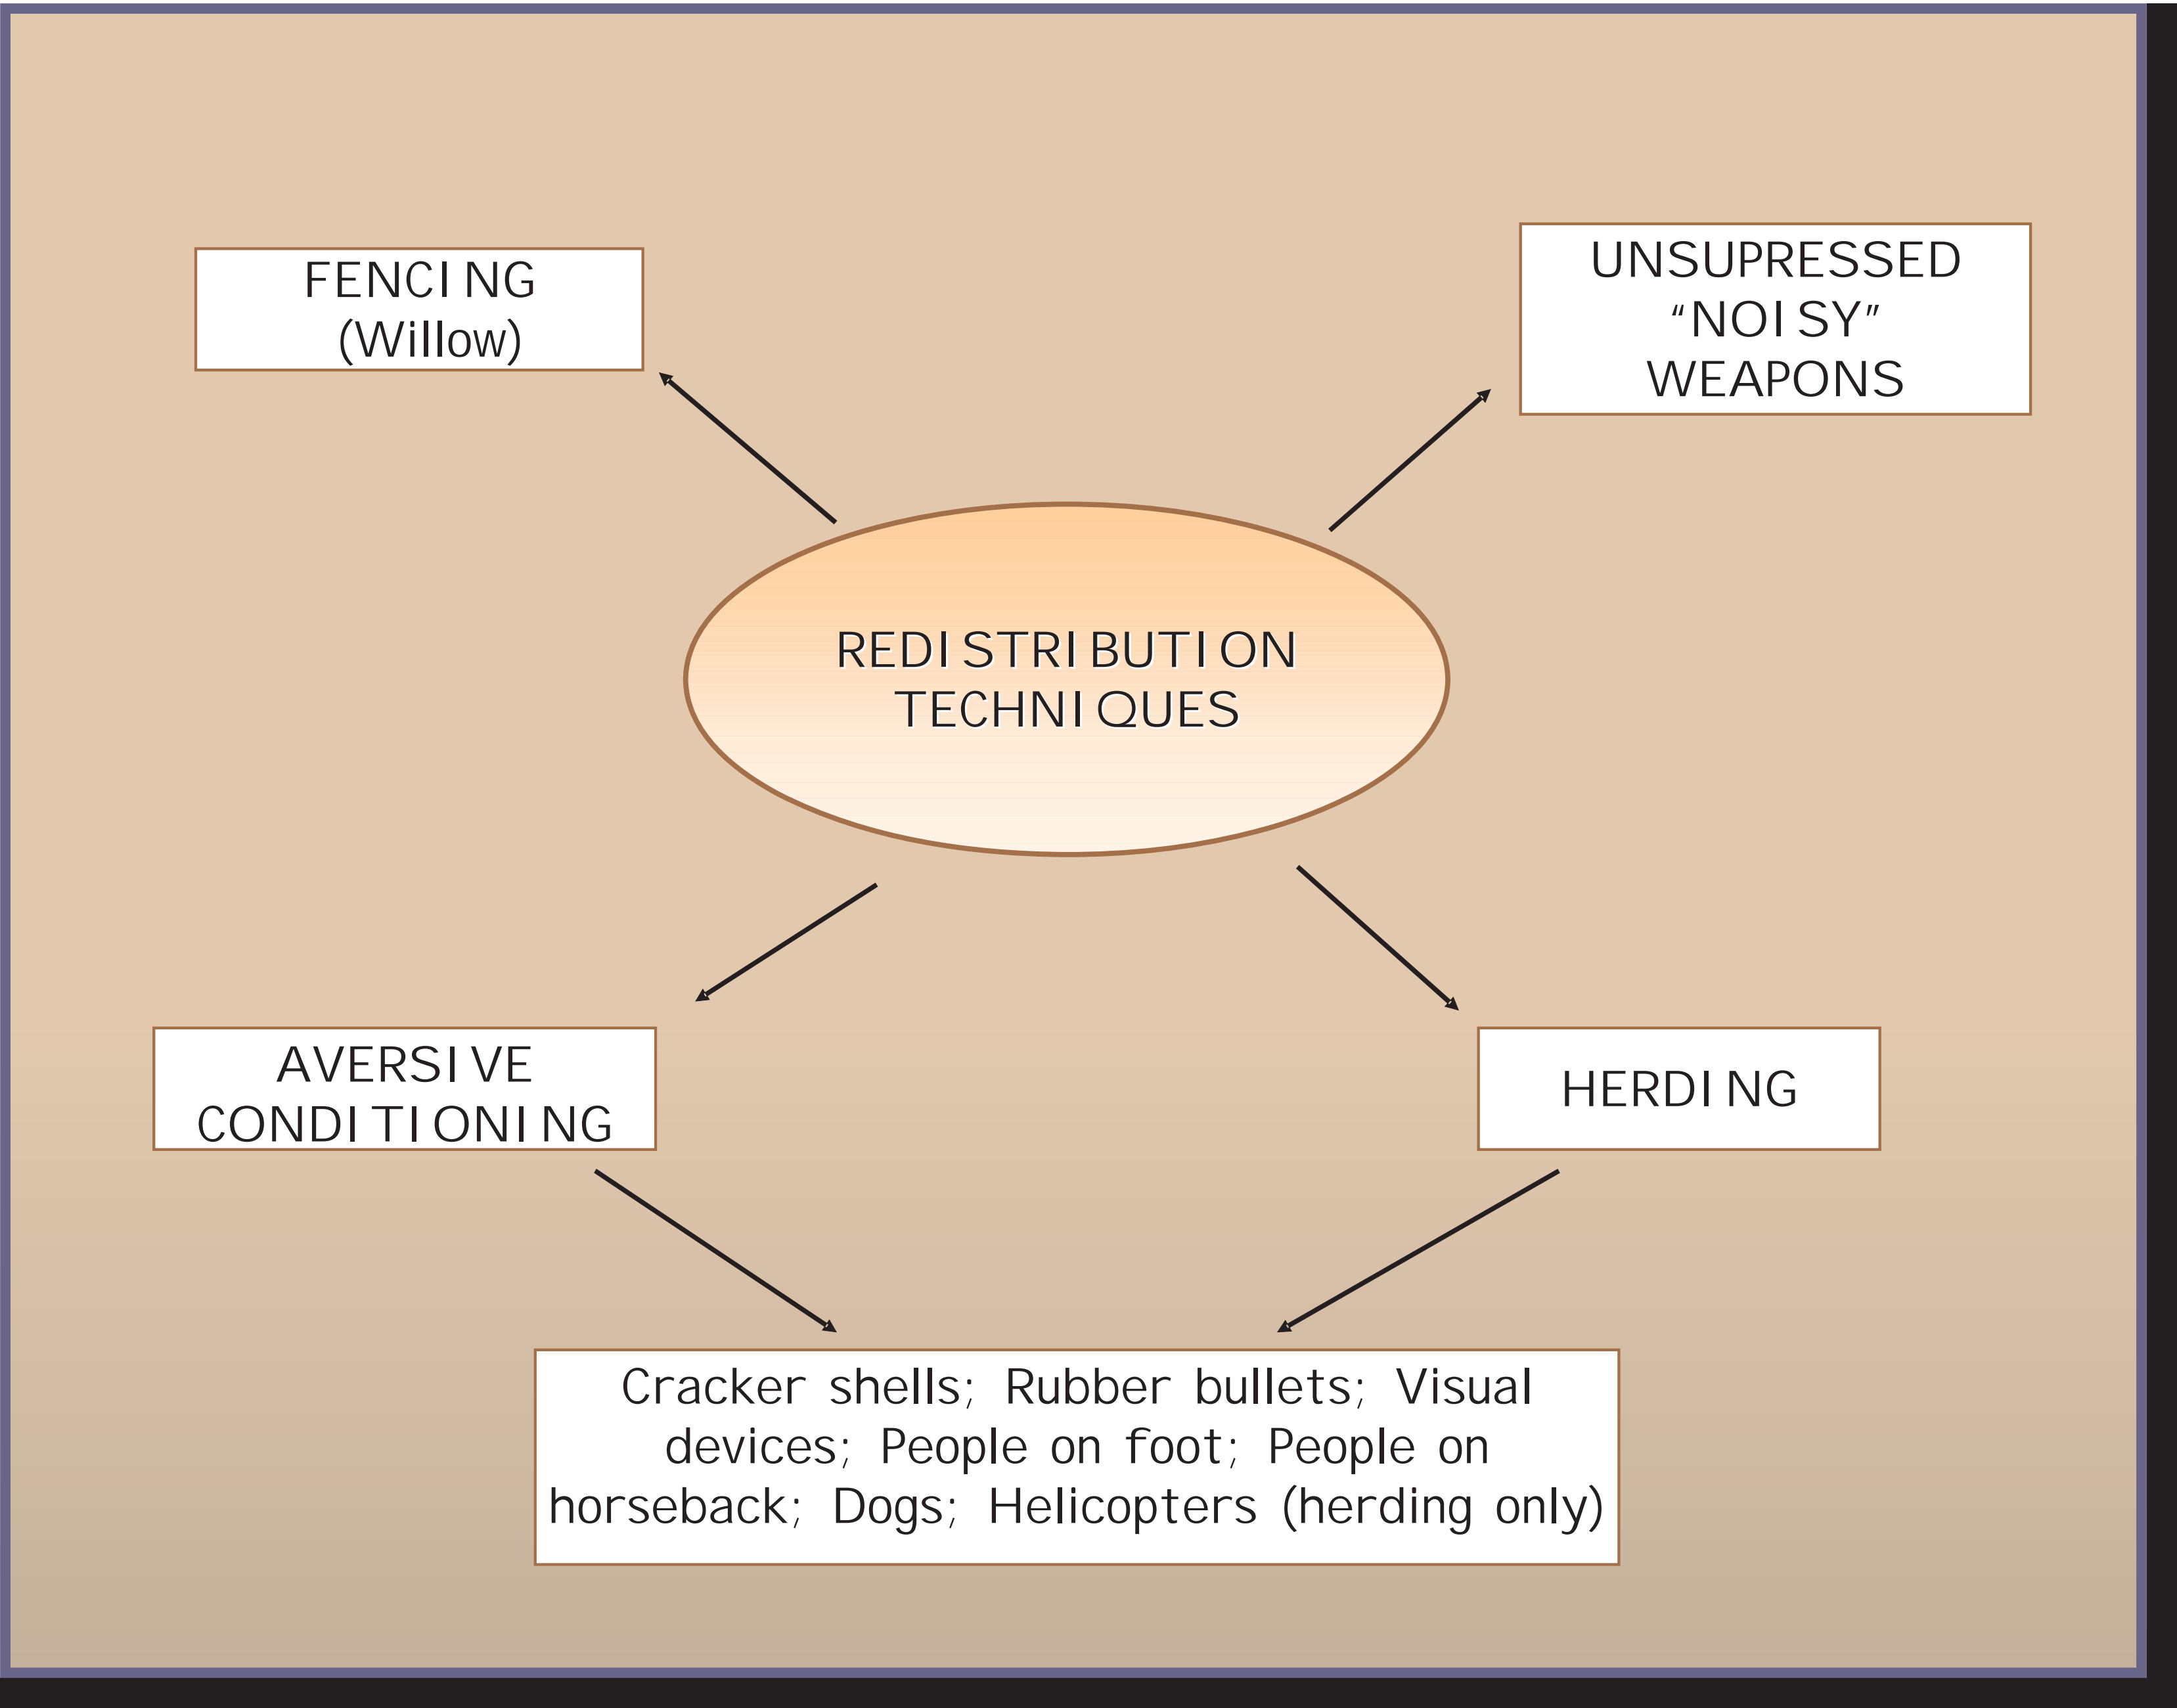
FENCING
(Willow)

UNSUPRESSED
“NOISY”
WEAPONS

REDISTRIBUTION
TECHNIQUES

AVERSIVE
CONDITIONING

HERDING

Cracker shells; Rubber bullets; Visual devices; People on foot; People on horseback; Dogs; Helicopters (herding only)